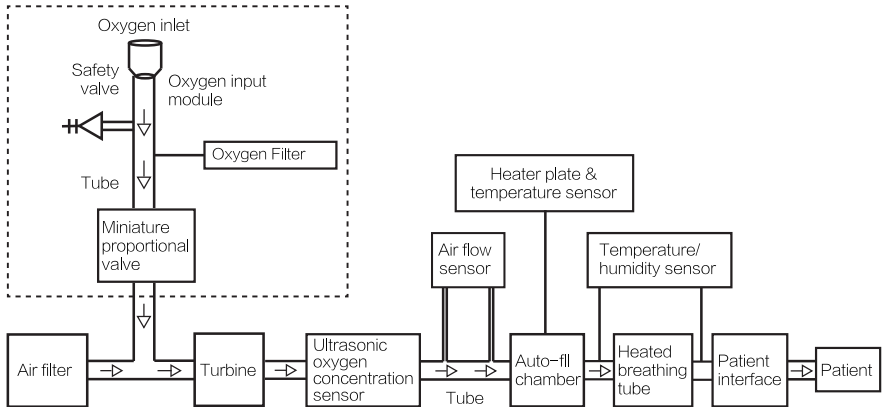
Oxygen inlet

Safety valve

Oxygen input module

Oxygen Filter

Tube

Miniature proportional valve

Heater plate & temperature sensor

Air flow sensor

Temperature/ humidity sensor

Air filter

Turbine

Ultrasonic oxygen concentration sensor

Tube

Auto-fll chamber

Heated breathing tube

Patient interface

Patient